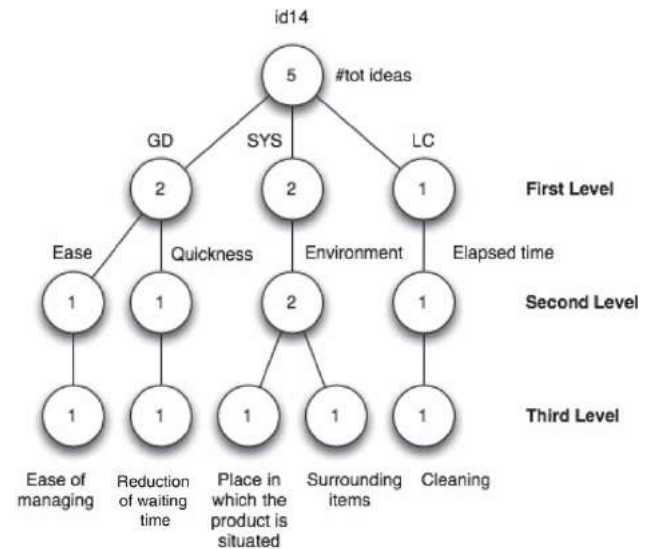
id14

5 #tot ideas

GD SYS LC

2 2 1 First Level

Ease Quickness Environment Elapsed time

1 1 2 1 Second Level

1 1 1 1 1 Third Level

Ease of managing

Reduction of waiting time

Place in which the product is situated

Surrounding items

Cleaning